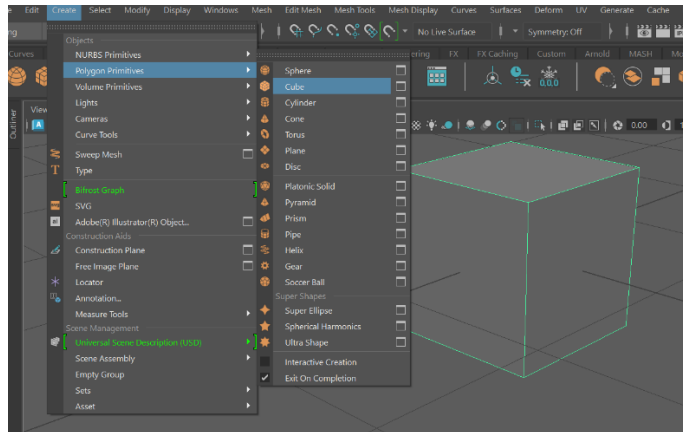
e Edit Create Select Modify Display Windows Mesh Edit Mesh Mesh Tools Mesh Display Curves Surfaces Deform UV Generate Cache

ng

No Live Surface

Symmetry: Off

Curves

ering FX FX Caching Custom Arnold MASH Mo

Outliner

View

0.00

Objects
NURBS Primitives
Polygon Primitives
Volume Primitives
Lights
Cameras
Curve Tools
Sweep Mesh
Type
Bifrost Graph
SVG
Adobe(R) Illustrator(R) Object...
Construction Aids
Construction Plane
Free Image Plane
Locator
Annotation...
Measure Tools
Scene Management
Universal Scene Description (USD)
Scene Assembly
Empty Group
Sets
Asset

Sphere
Cube
Cylinder
Cone
Torus
Plane
Disc
Platonic Solid
Pyramid
Prism
Pipe
Helix
Gear
Soccer Ball
Super Shapes
Super Ellipse
Spherical Harmonics
Ultra Shape
Interactive Creation
Exit On Completion